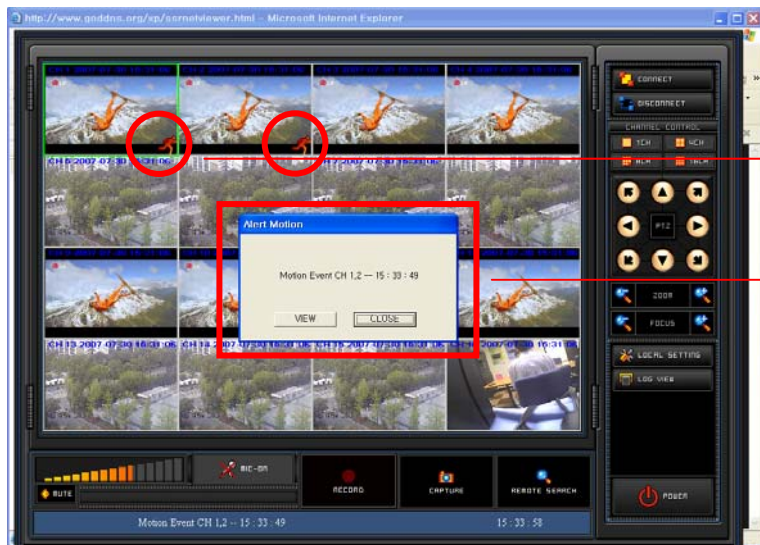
http://www.gnddns.org/xp/scrnetviewer.html - Microsoft Internet Explorer

CONNECT
DISCONNECT
CHANNEL CONTROL
1CH
4CH
9CH
16CH
PTZ
ZOOM
FOCUS
LOCAL SETTING
LOG VIEW

CH 5 2007 07 30 16:31:06
CH 7 2007 07 30 16:31:06
CH 13 2007 07 30 16:31:06
CH 14 2007 07 30 16:31:06
CH 15 2007 07 30 16:31:06
CH 16 2007 07 30 16:31:06

Alert Motion
Motion Event CH 1,2 -- 15 : 33 : 49
VIEW
CLOSE

MUTE
MIC-ON
RECORD
CAPTURE
REMOTE SEARCH
POWER

Motion Event CH 1,2 -- 15 : 33 : 49
15 : 33 : 58